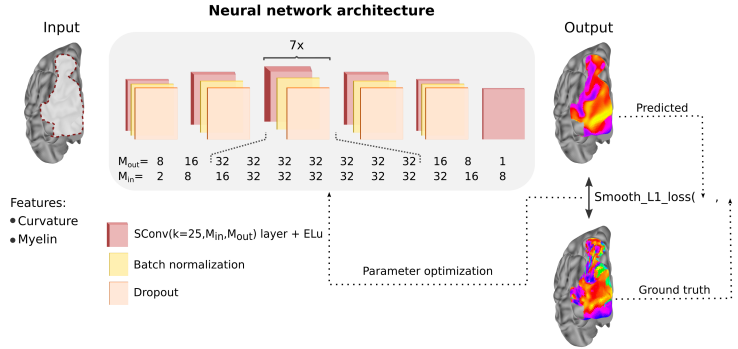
Input

Neural network architecture

7x

Output

Predicted

$M_{out}$= 8 16 32 32 32 32 32 32 32 16 8 1
$M_{in}$= 2 8 16 32 32 32 32 32 32 32 16 8

Features:
• Curvature
• Myelin

SConv(k=25,$M_{in}$,$M_{out}$) layer + ELu

Batch normalization

Dropout

Smooth_L1_loss( ,

Parameter optimization

Ground truth